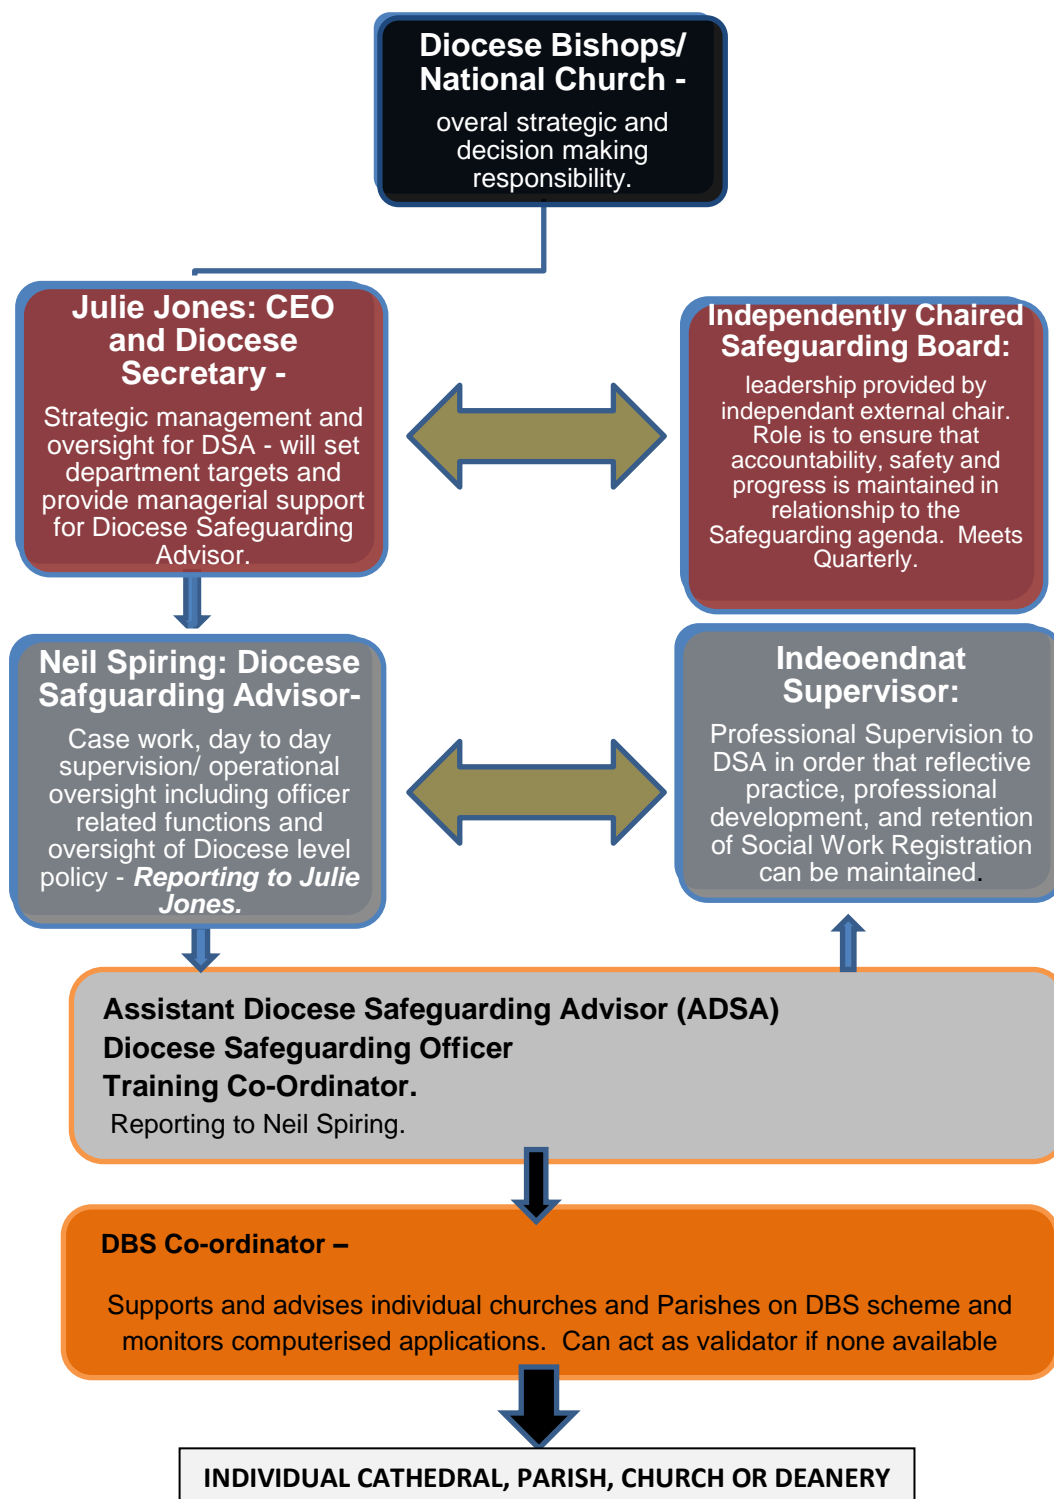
Diocese Bishops/ National Church -

overal strategic and decision making responsibility.

Julie Jones: CEO and Diocese Secretary -

Strategic management and oversight for DSA - will set department targets and provide managerial support for Diocese Safeguarding Advisor.

Independently Chaired Safeguarding Board:

leadership provided by independant external chair. Role is to ensure that accountability, safety and progress is maintained in relationship to the Safeguarding agenda. Meets Quarterly.

Neil Spiring: Diocese Safguarding Advisor-

Case work, day to day supervision/ operational oversight including officer related functions and oversight of Diocese level policy - ***Reporting to Julie Jones.***

Indeoendnat Supervisor:

Professional Supervision to DSA in order that reflective practice, professional development, and retention of Social Work Registration can be maintained.

**Assistant Diocese Safeguarding Advisor (ADSA)**
**Diocese Safeguarding Officer**
**Training Co-Ordinator.**
Reporting to Neil Spiring.

**DBS Co-ordinator –**

Supports and advises individual churches and Parishes on DBS scheme and monitors computerised applications. Can act as validator if none available

INDIVIDUAL CATHEDRAL, PARISH, CHURCH OR DEANERY